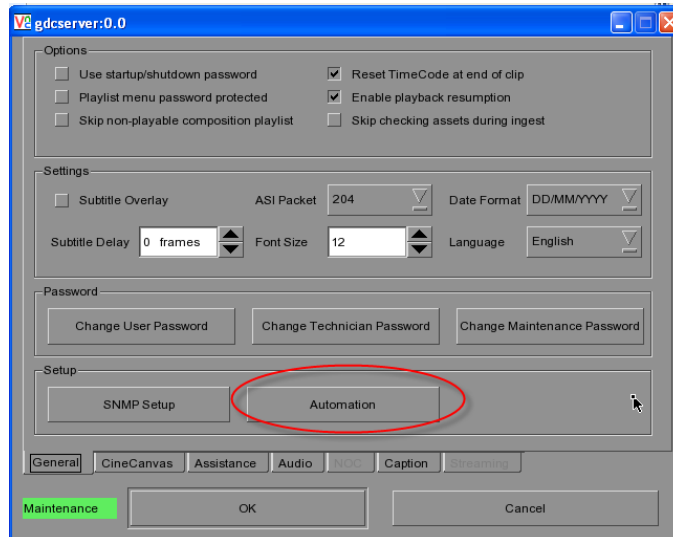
Vc gdcserver:0.0

Options
Use startup/shutdown password
Playlist menu password protected
Skip non-playable composition playlist
Reset TimeCode at end of clip
Enable playback resumption
Skip checking assets during ingest

Settings
Subtitle Overlay
ASI Packet 204
Date Format DD/MM/YYYY
Subtitle Delay 0 frames
Font Size 12
Language English

Password
Change User Password
Change Technician Password
Change Maintenance Password

Setup
SNMP Setup
Automation

General CineCanvas Assistance Audio NOC Caption Streaming

Maintenance
OK
Cancel